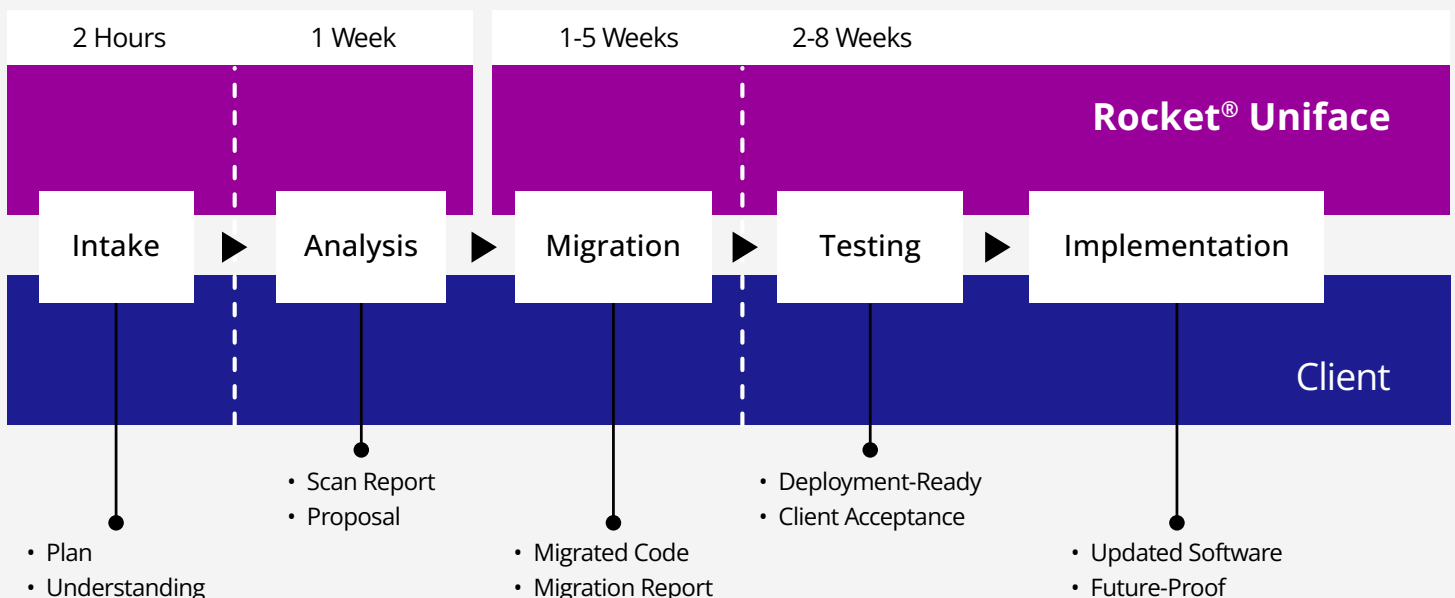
2 Hours
1 Week
1-5 Weeks
2-8 Weeks

Rocket® Uniface

Intake
Analysis
Migration
Testing
Implementation

Client

• Scan Report
• Proposal

• Deployment-Ready
• Client Acceptance

• Plan
• Understanding

• Migrated Code
• Migration Report

• Updated Software
• Future-Proof